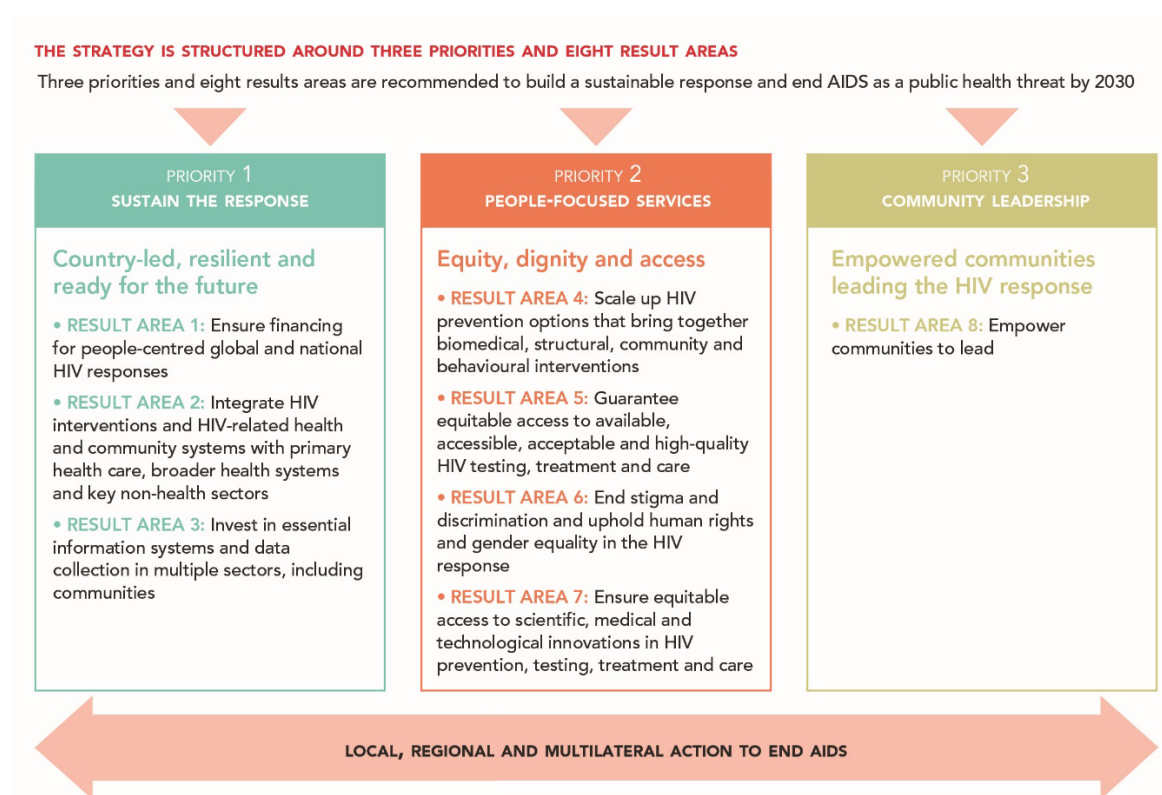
THE STRATEGY IS STRUCTURED AROUND THREE PRIORITIES AND EIGHT RESULT AREAS

Three priorities and eight results areas are recommended to build a sustainable response and end AIDS as a public health threat by 2030

PRIORITY 1
SUSTAIN THE RESPONSE

Country-led, resilient and ready for the future

• RESULT AREA 1: Ensure financing for people-centred global and national HIV responses

• RESULT AREA 2: Integrate HIV interventions and HIV-related health and community systems with primary health care, broader health systems and key non-health sectors

• RESULT AREA 3: Invest in essential information systems and data collection in multiple sectors, including communities

PRIORITY 2
PEOPLE-FOCUSED SERVICES

Equity, dignity and access

• RESULT AREA 4: Scale up HIV prevention options that bring together biomedical, structural, community and behavioural interventions

• RESULT AREA 5: Guarantee equitable access to available, accessible, acceptable and high-quality HIV testing, treatment and care

• RESULT AREA 6: End stigma and discrimination and uphold human rights and gender equality in the HIV response

• RESULT AREA 7: Ensure equitable access to scientific, medical and technological innovations in HIV prevention, testing, treatment and care

PRIORITY 3
COMMUNITY LEADERSHIP

Empowered communities leading the HIV response

• RESULT AREA 8: Empower communities to lead

LOCAL, REGIONAL AND MULTILATERAL ACTION TO END AIDS